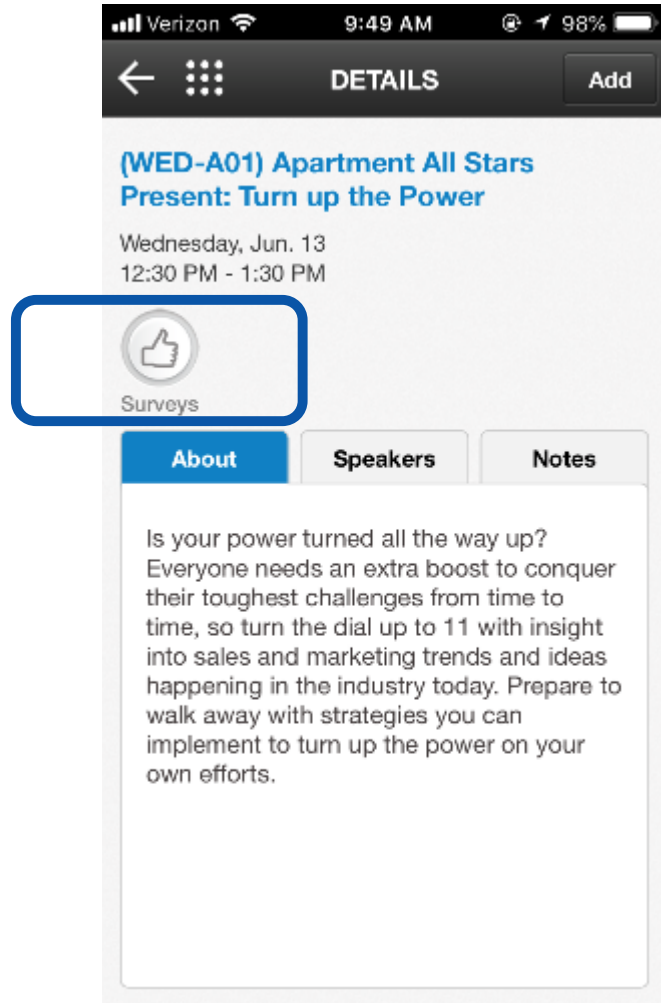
Verizon 9:49 AM 98%

DETAILS Add

(WED-A01) Apartment All Stars Present: Turn up the Power

Wednesday, Jun. 13
12:30 PM - 1:30 PM

Surveys

About Speakers Notes

Is your power turned all the way up? Everyone needs an extra boost to conquer their toughest challenges from time to time, so turn the dial up to 11 with insight into sales and marketing trends and ideas happening in the industry today. Prepare to walk away with strategies you can implement to turn up the power on your own efforts.